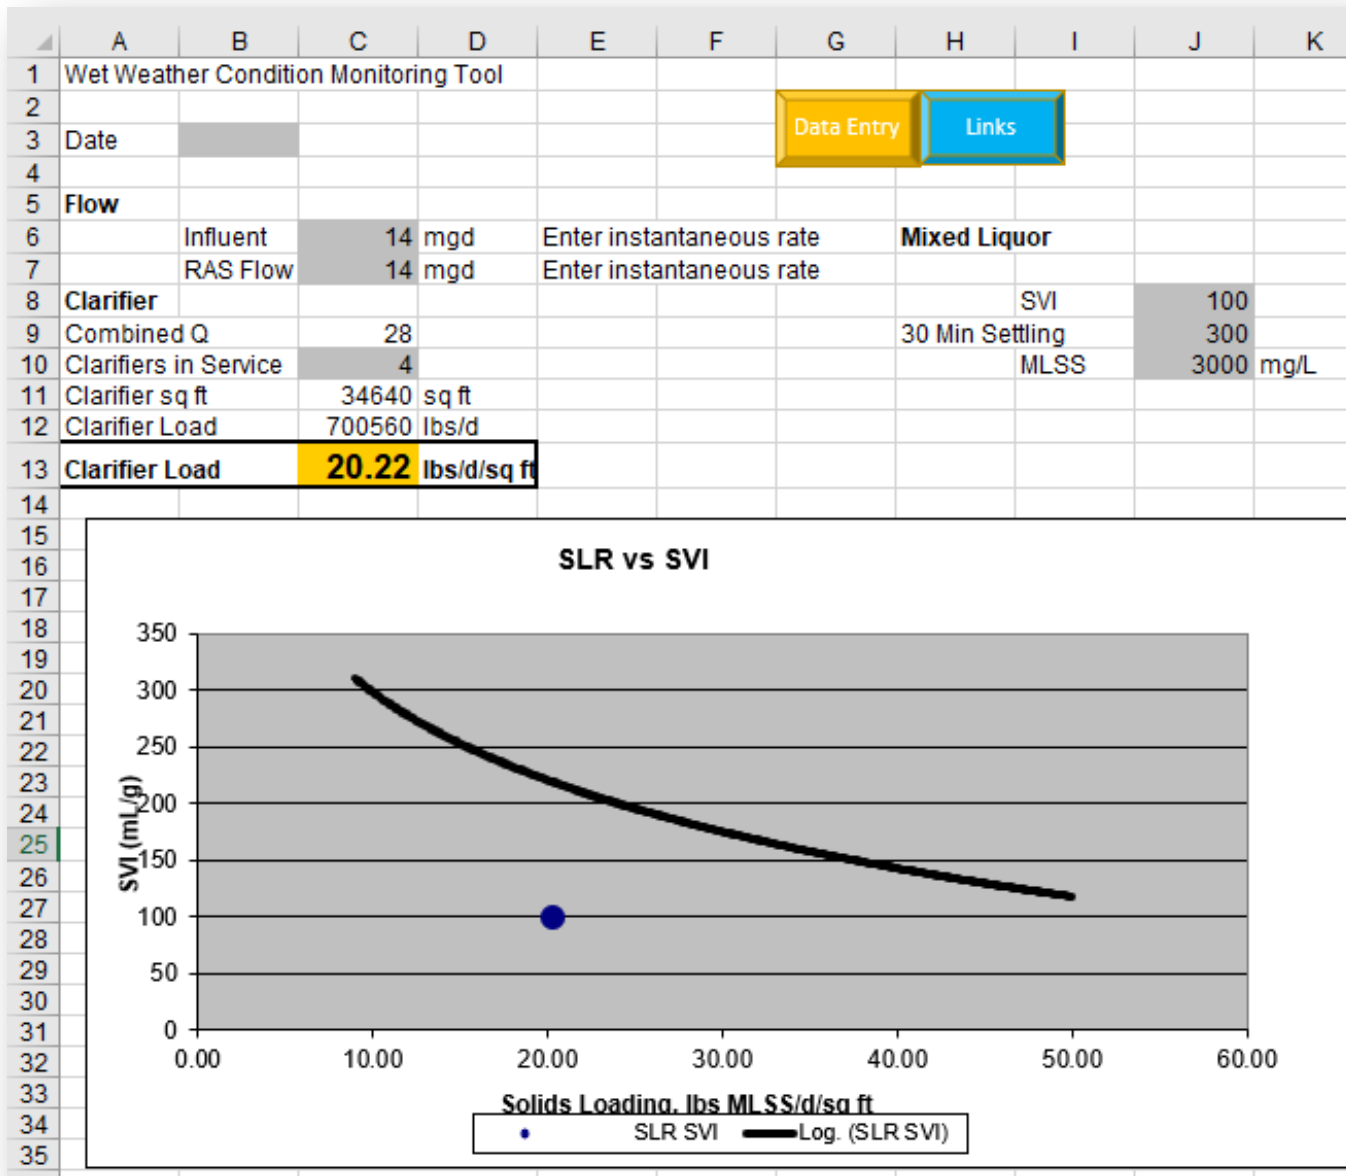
| | A | B | C | D | E | F | G | H | I | J | K |
|---|---|---|---|---|---|---|---|---|---|---|---|
| 1 | Wet Weather Condition Monitoring Tool | | | | | | | | | | |
| 2 | | | | | | | | | | | |
| 3 | Date | | | | | | | | | | |
| 4 | | | | | | | | | | | |
| 5 | Flow | | | | | | | | | | |
| 6 | | Influent | 14 | mgd | Enter instantaneous rate | | | Mixed Liquor | | | |
| 7 | | RAS Flow | 14 | mgd | Enter instantaneous rate | | | | | | |
| 8 | Clarifier | | | | | | | | SVI | 100 | |
| 9 | Combined Q | | 28 | | | | | 30 Min Settling | | 300 | |
| 10 | Clarifiers in Service | | 4 | | | | | | MLSS | 3000 | mg/L |
| 11 | Clarifier sq ft | | 34640 | sq ft | | | | | | | |
| 12 | Clarifier Load | | 700560 | lbs/d | | | | | | | |
| 13 | Clarifier Load | | 20.22 | lbs/d/sq ft | | | | | | | |
| 14 | | | | | | | | | | | |

Data Entry

Links

15 16 17 18 19 20 21 22 23 24 25 26 27 28 29 30 31 32 33 34 35

SLR vs SVI

SVI (mL/g)

350
300
250
200
150
100
50
0

0.00 10.00 20.00 30.00 40.00 50.00 60.00

Solids Loading, lbs MLSS/d/sq ft

SLR SVI Log. (SLR SVI)